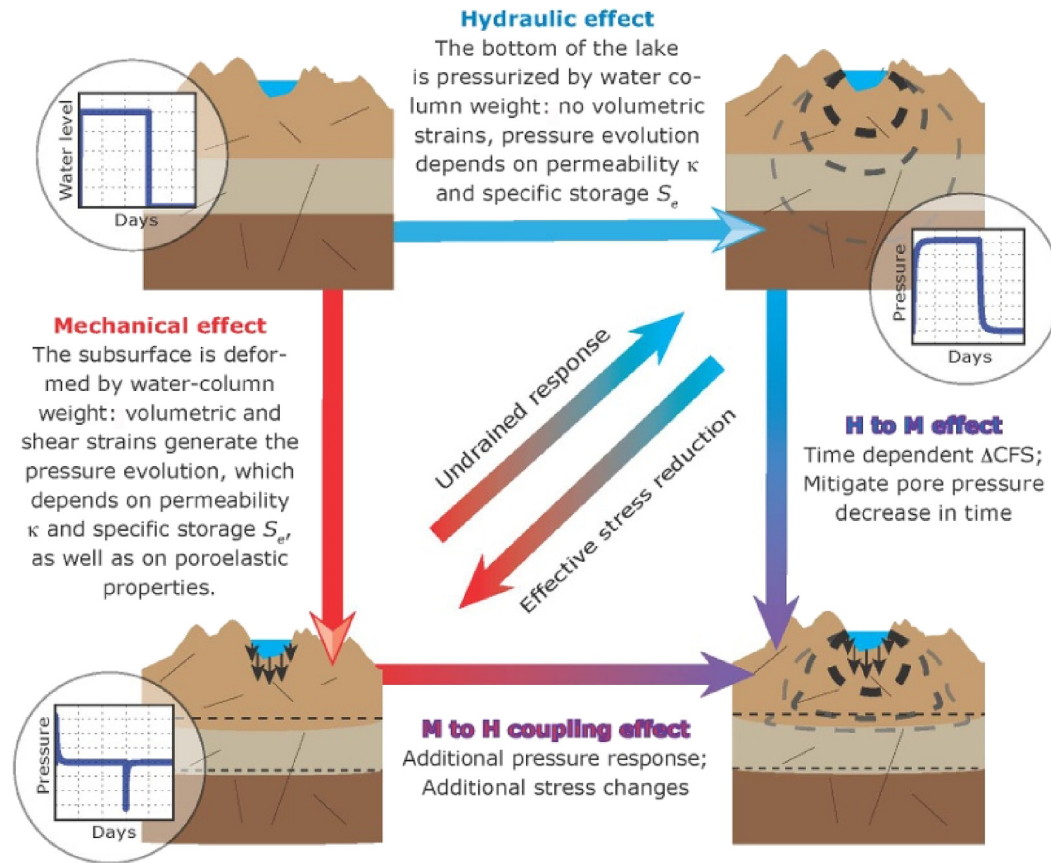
Hydraulic effect
The bottom of the lake is pressurized by water column weight: no volumetric strains, pressure evolution depends on permeability $\kappa$ and specific storage $S_e$

Water level
Days

Pressure
Days

Mechanical effect
The subsurface is deformed by water-column weight: volumetric and shear strains generate the pressure evolution, which depends on permeability $\kappa$ and specific storage $S_e$, as well as on poroelastic properties.

Undrained response

Effective stress reduction

H to M effect
Time dependent $\Delta$CFS; Mitigate pore pressure decrease in time

Pressure
Days

M to H coupling effect
Additional pressure response; Additional stress changes